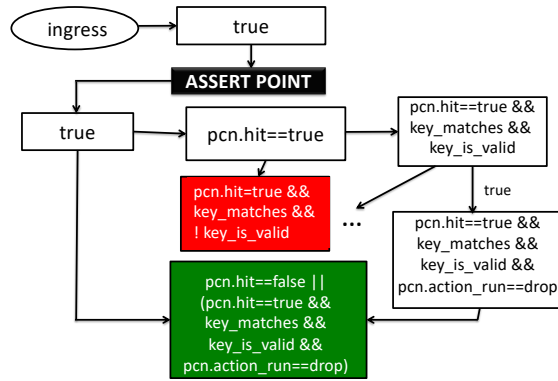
ingress

true

ASSERT POINT

true

pcn.hit==true

pcn.hit==true && key_matches && key_is_valid

pcn.hit=true && key_matches && ! key_is_valid

...

true

pcn.hit==true && key_matches && key_is_valid && pcn.action_run==drop

pcn.hit==false || (pcn.hit==true && key_matches && key_is_valid && pcn.action_run==drop)